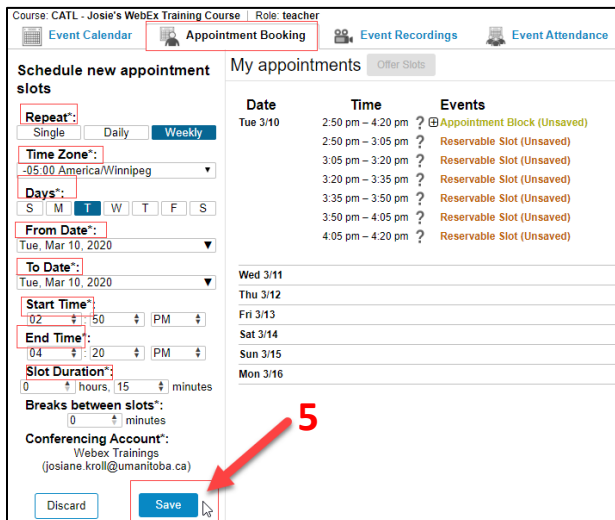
Course: CATL - Josie's WebEx Training Course | Role: teacher

Event Calendar | Appointment Booking | Event Recordings | Event Attendance

Schedule new appointment slots

Repeat*:
Single | Daily | Weekly

Time Zone*:
-05:00 America/Winnipeg

Days*:
S | M | T | W | T | F | S

From Date*:
Tue, Mar 10, 2020

To Date*:
Tue, Mar 10, 2020

Start Time*:
02 : 50 PM

End Time*:
04 : 20 PM

Slot Duration*:
0 hours, 15 minutes

Breaks between slots*:
0 minutes

Conferencing Account*:
Webex Trainings
(josiane.kroll@umanitoba.ca)

Discard | Save

My appointments | Offer Slots

| Date | Time | | Events |
|---|---|---|---|
| Tue 3/10 | 2:50 pm – 4:20 pm | ? | Appointment Block (Unsaved) |
| | 2:50 pm – 3:05 pm | ? | Reservable Slot (Unsaved) |
| | 3:05 pm – 3:20 pm | ? | Reservable Slot (Unsaved) |
| | 3:20 pm – 3:35 pm | ? | Reservable Slot (Unsaved) |
| | 3:35 pm – 3:50 pm | ? | Reservable Slot (Unsaved) |
| | 3:50 pm – 4:05 pm | ? | Reservable Slot (Unsaved) |
| | 4:05 pm – 4:20 pm | ? | Reservable Slot (Unsaved) |

Wed 3/11
Thu 3/12
Fri 3/13
Sat 3/14
Sun 3/15
Mon 3/16

5